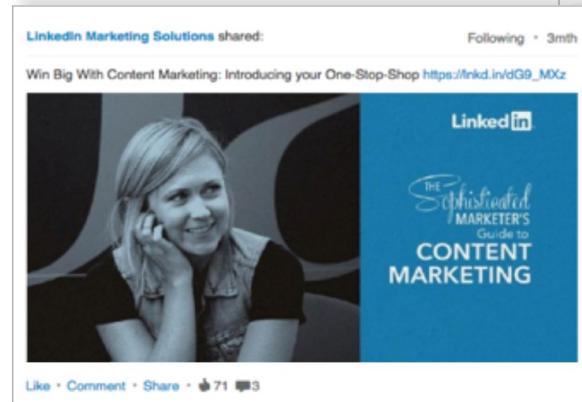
LinkedIn Marketing Solutions shared:

Following • 3mth

Win Big With Content Marketing: Introducing your One-Stop-Shop https://lnkd.in/dG9_MXz

LinkedIn

THE Sophisticated MARKETER'S Guide to CONTENT MARKETING

Like • Comment • Share • 71 3